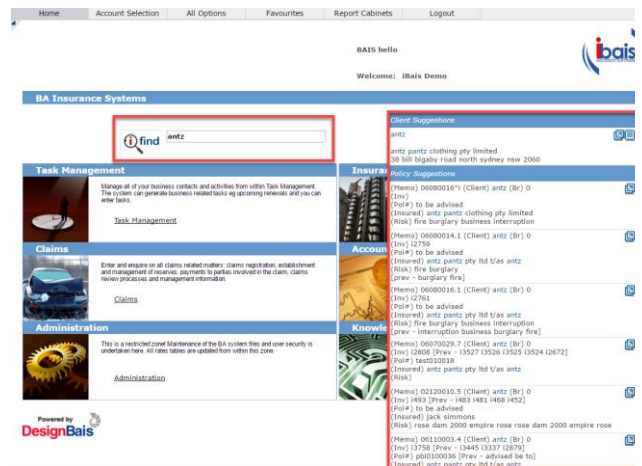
Home | Account Selection | All Options | Favourites | Report Cabinets | Logout

BAIS hello

Welcome: iBais Demo

ibais

BA Insurance Systems

ifind antz

Task Management

Manage all of your business contacts and activities from within Task Management. The system can generate business related tasks eg upcoming renewals and you can enter tasks.

Task Management

Claims

Enter and enquire on all claims related matters: claims registration, establishment and management of reserves, payments to parties involved in the claim, claims review processes and management information.

Claims

Administration

This is a restricted zone! Maintenance of the BA system files and user security is undertaken here. All rates tables are updated from within this zone.

Administration

Insura

Accoun

Knowle

Powered by DesignBais

Client Suggestions

antz

antz pantz clothing pty limited
38 bill bigaby road north sydney nsw 2060

Policy Suggestions

(Memo) 06080016*1 (Client) antz (Br) 0
(Inv)
(Pol#) to be advised
(Insured) antz pantz clothing pty limited
(Risk) fire burglary business interruption

(Memo) 06080014.1 (Client) antz (Br) 0
(Inv) i2759
(Pol#) to be advised
(Insured) antz pantz pty ltd t/as antz
(Risk) fire burglary
(prev - burglary fire]

(Memo) 06080016.1 (Client) antz (Br) 0
(Inv) i2761
(Pol#) to be advised
(Insured) antz pantz pty ltd t/as antz
(Risk) fire burglary business interruption
(prev - interruption business burglary fire]

(Memo) 06070029.7 (Client) antz (Br) 0
(Inv) i2808 [Prev - i3527 i3526 i3525 i3524 i2672]
(Pol#) test010018
(Insured) antz pantz pty ltd t/as antz
(Risk)

(Memo) 02120010.5 (Client) antz (Br) 0
(Inv) i493 [Prev - i483 i481 i468 i452]
(Pol#) to be advised
(Insured) jack simmons
(Risk) rose dam 2000 empire rose rose dam 2000 empire rose

(Memo) 06110003.4 (Client) antz (Br) 0
(Inv) i3758 [Prev - i3445 i3337 i2879]
(Pol#) pbi0100036 [Prev - advised to]
(Insured) antz pantz pty ltd t/as antz